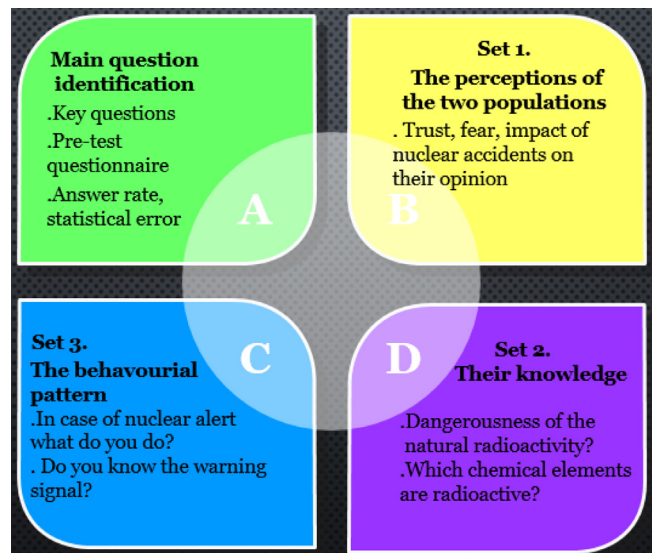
Main question identification
.Key questions
.Pre-test questionnaire
.Answer rate, statistical error

A

Set 1.
The perceptions of the two populations
. Trust, fear, impact of nuclear accidents on their opinion

B

Set 3.
The behavourial pattern
.In case of nuclear alert what do you do?
. Do you know the warning signal?

C

D

Set 2.
Their knowledge
.Dangerousness of the natural radioactivity?
.Which chemical elements are radioactive?